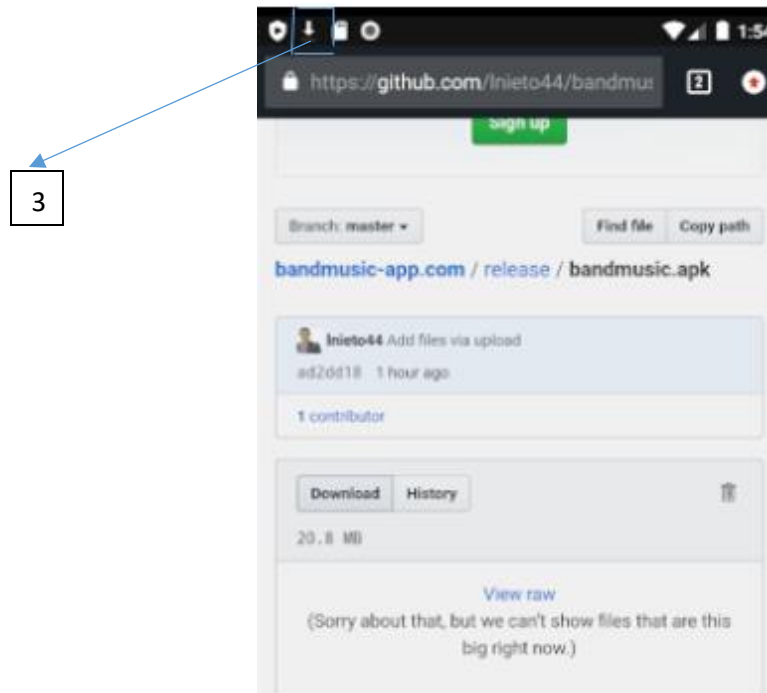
3

1:5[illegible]

https://github.com/lnieto44/bandmus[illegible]

2

Sign up

Branch: master ▾

Find file

Copy path

bandmusic-app.com / release / bandmusic.apk

lnieto44 Add files via upload

ad2dd18 1 hour ago

1 contributor

Download

History

20.8 MB

View raw

(Sorry about that, but we can't show files that are this big right now.)